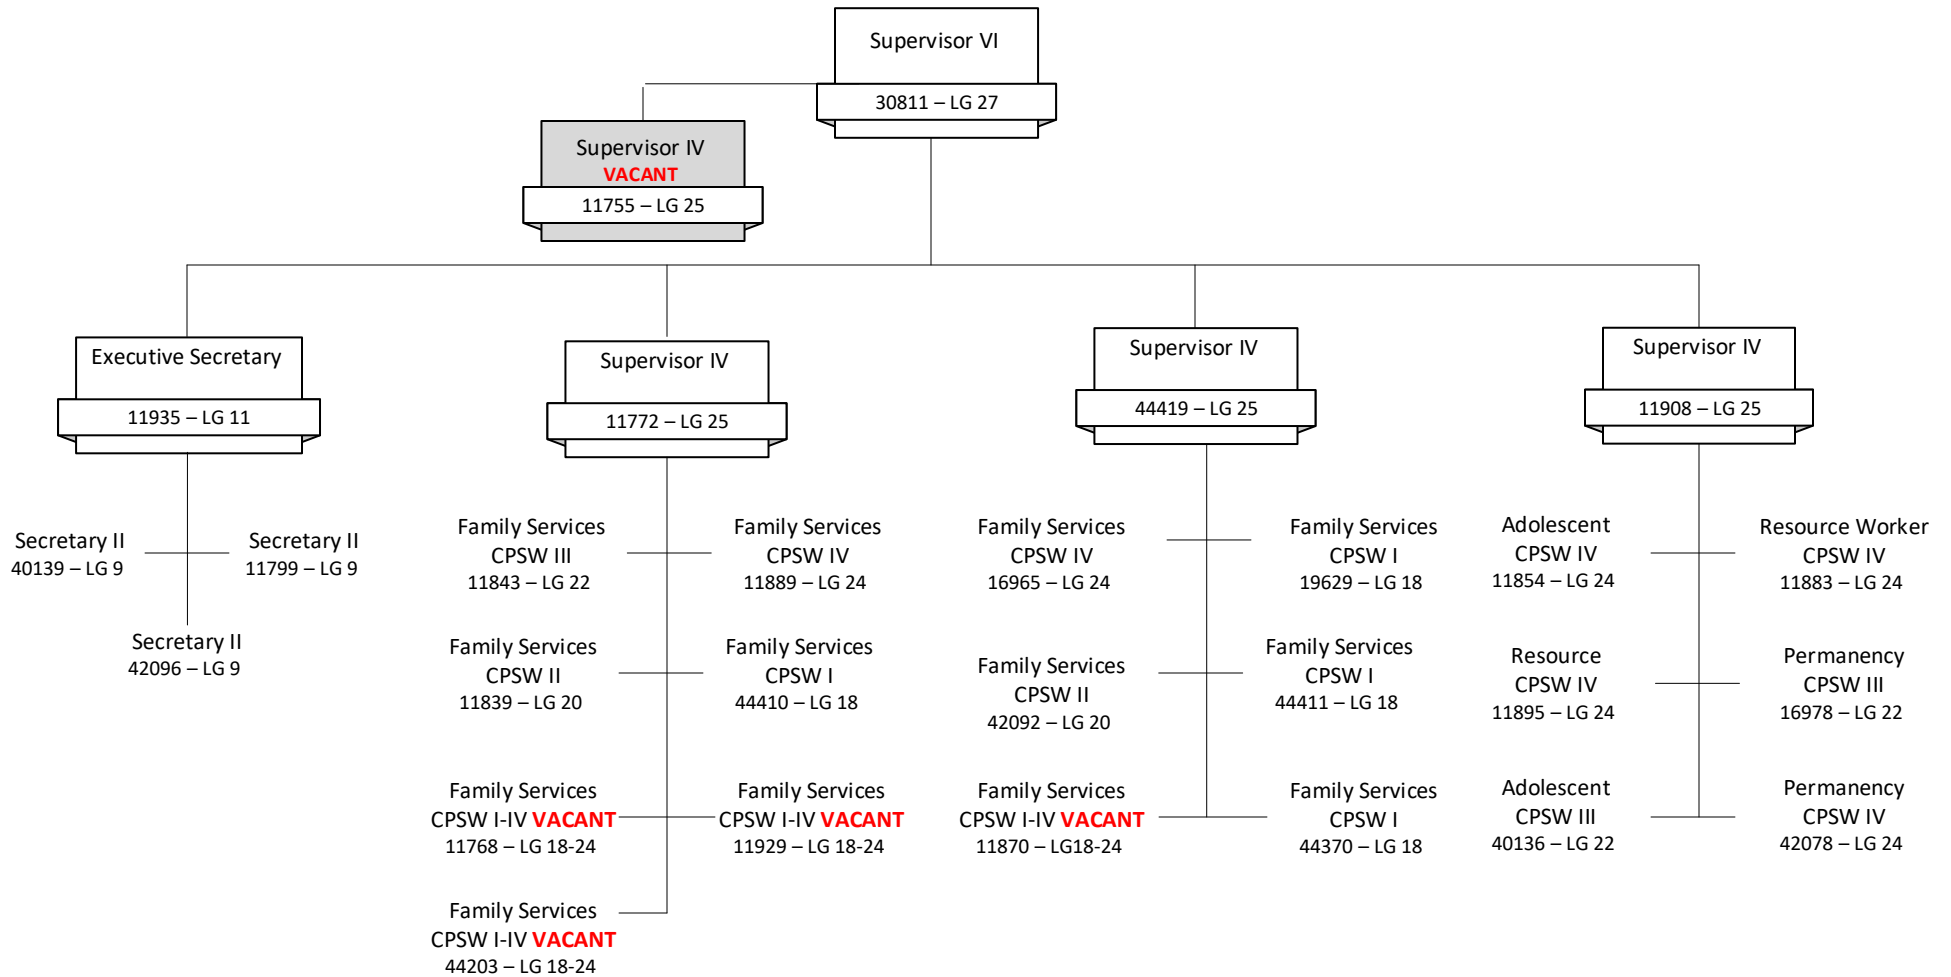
Supervisor VI
30811 – LG 27

Supervisor IV
VACANT
11755 – LG 25

Executive Secretary
11935 – LG 11

Supervisor IV
11772 – LG 25

Supervisor IV
44419 – LG 25

Supervisor IV
11908 – LG 25

Secretary II
40139 – LG 9

Secretary II
11799 – LG 9

Secretary II
42096 – LG 9

Family Services
CPSW III
11843 – LG 22

Family Services
CPSW IV
11889 – LG 24

Family Services
CPSW II
11839 – LG 20

Family Services
CPSW I
44410 – LG 18

Family Services
CPSW I-IV VACANT
11768 – LG 18-24

Family Services
CPSW I-IV VACANT
11929 – LG 18-24

Family Services
CPSW I-IV VACANT
44203 – LG 18-24

Family Services
CPSW IV
16965 – LG 24

Family Services
CPSW I
19629 – LG 18

Family Services
CPSW II
42092 – LG 20

Family Services
CPSW I
44411 – LG 18

Family Services
CPSW I-IV VACANT
11870 – LG18-24

Family Services
CPSW I
44370 – LG 18

Adolescent
CPSW IV
11854 – LG 24

Resource Worker
CPSW IV
11883 – LG 24

Resource
CPSW IV
11895 – LG 24

Permanency
CPSW III
16978 – LG 22

Adolescent
CPSW III
40136 – LG 22

Permanency
CPSW IV
42078 – LG 24